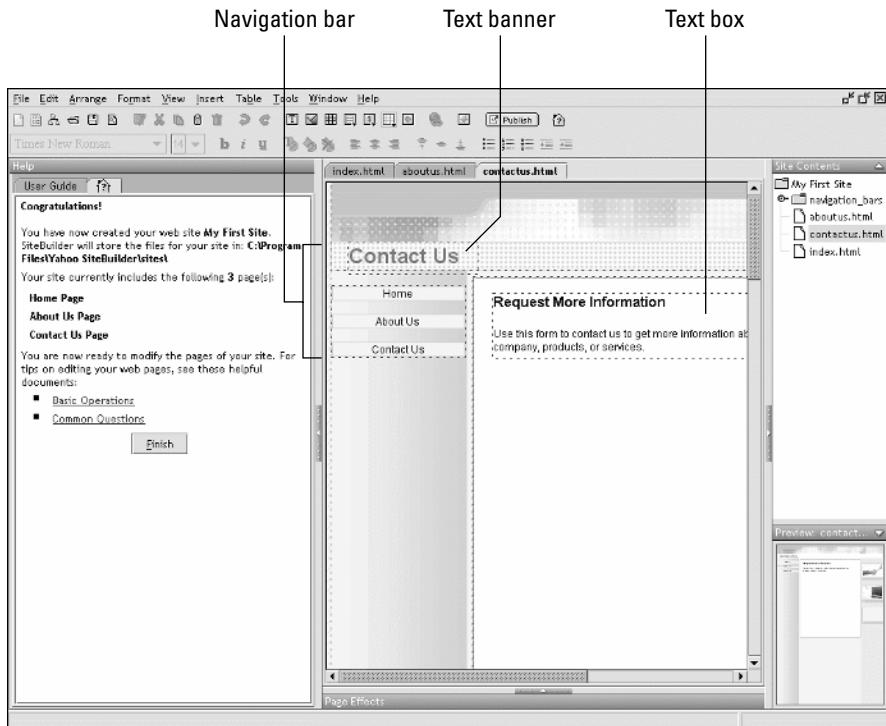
Navigation bar

Text banner

Text box

File Edit Arrange Format View Insert Table Tools Window Help

Publish

Times New Roman 14

Help

User Guide

Congratulations!

You have now created your web site My First Site. SiteBuilder will store the files for your site in: C:\Program Files\Yahoo SiteBuilder\sites\

Your site currently includes the following 3 page(s):

Home Page

About Us Page

Contact Us Page

You are now ready to modify the pages of your site. For tips on editing your web pages, see these helpful documents:

Basic Operations

Common Questions

Finish

index.html | aboutus.html | contactus.html

Contact Us

Home

About Us

Contact Us

Request More Information

Use this form to contact us to get more information ab company, products, or services.

Page Effects

Site Contents

My First Site

navigation_bars

aboutus.html

contactus.html

index.html

Preview: contact...